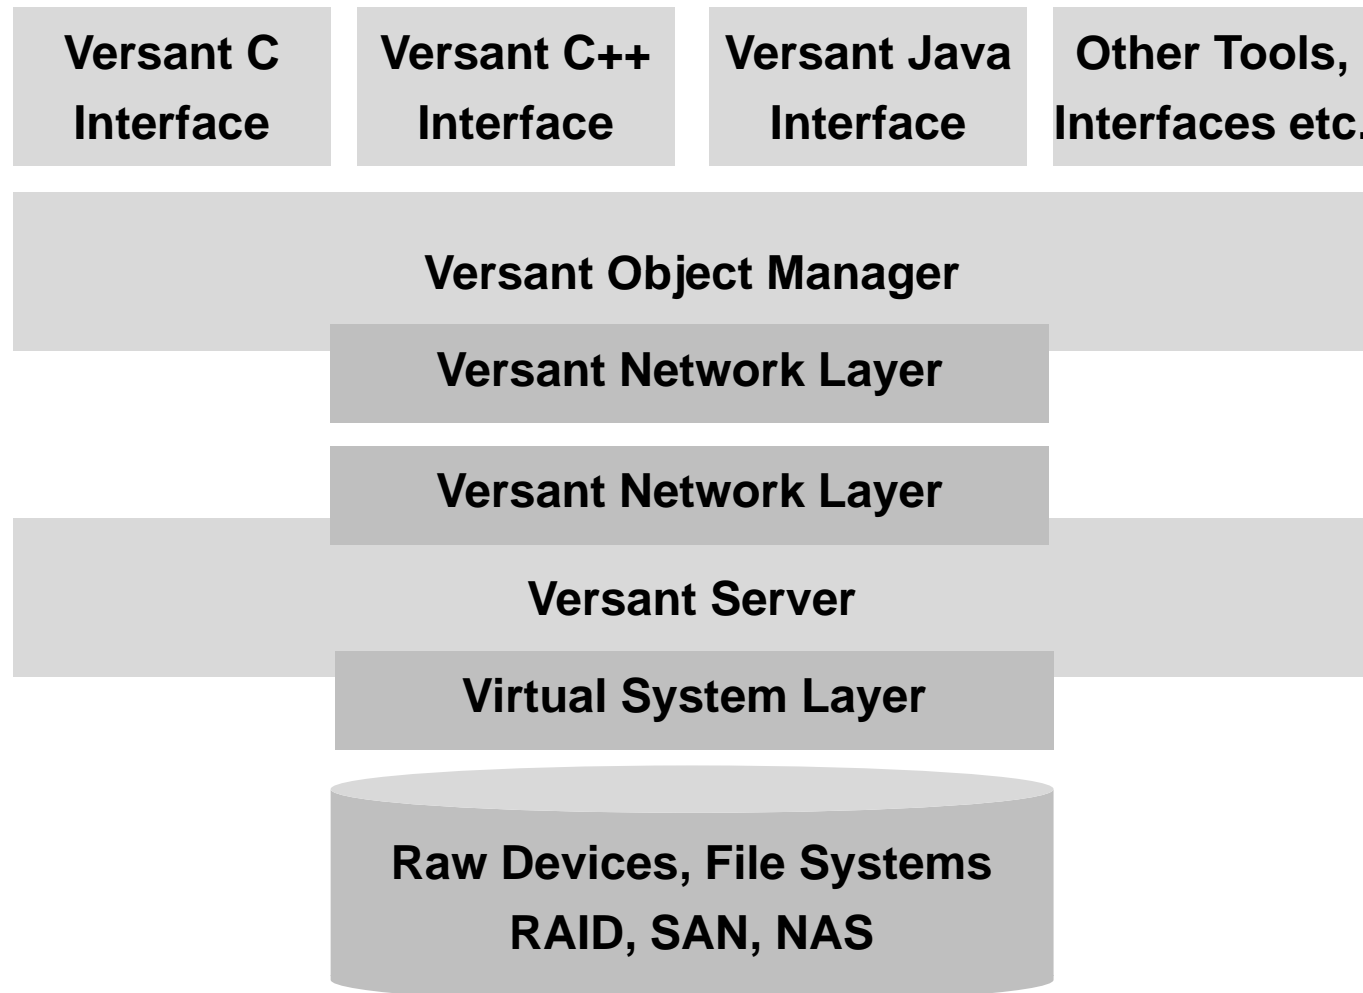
Versant C Interface

Versant C++ Interface

Versant Java Interface

Other Tools, Interfaces etc.

Versant Object Manager

Versant Network Layer

Versant Network Layer

Versant Server

Virtual System Layer

Raw Devices, File Systems
RAID, SAN, NAS